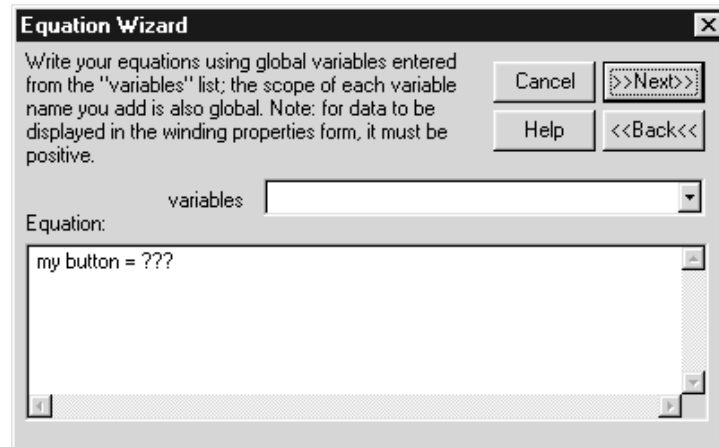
Equation Wizard

Write your equations using global variables entered from the "variables" list; the scope of each variable name you add is also global. Note: for data to be displayed in the winding properties form, it must be positive.

Cancel

>>Next>>

Help

<<Back<<

variables

Equation:

my button = ???